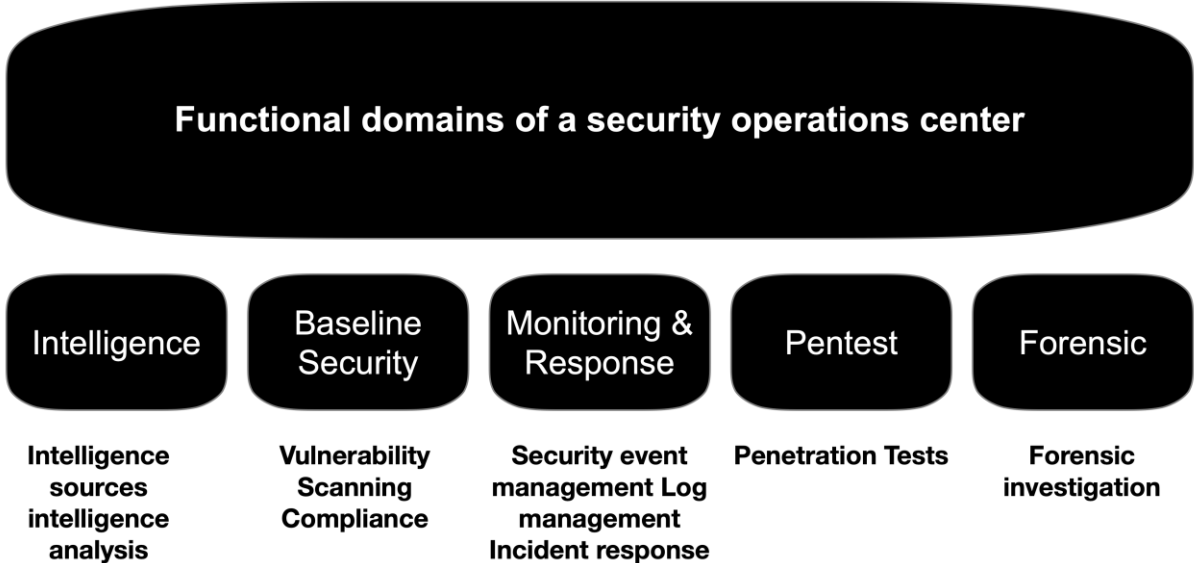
Functional domains of a security operations center

Intelligence

Baseline Security

Monitoring & Response

Pentest

Forensic

Intelligence sources intelligence analysis

Vulnerability Scanning Compliance

Security event management Log management Incident response

Penetration Tests

Forensic investigation